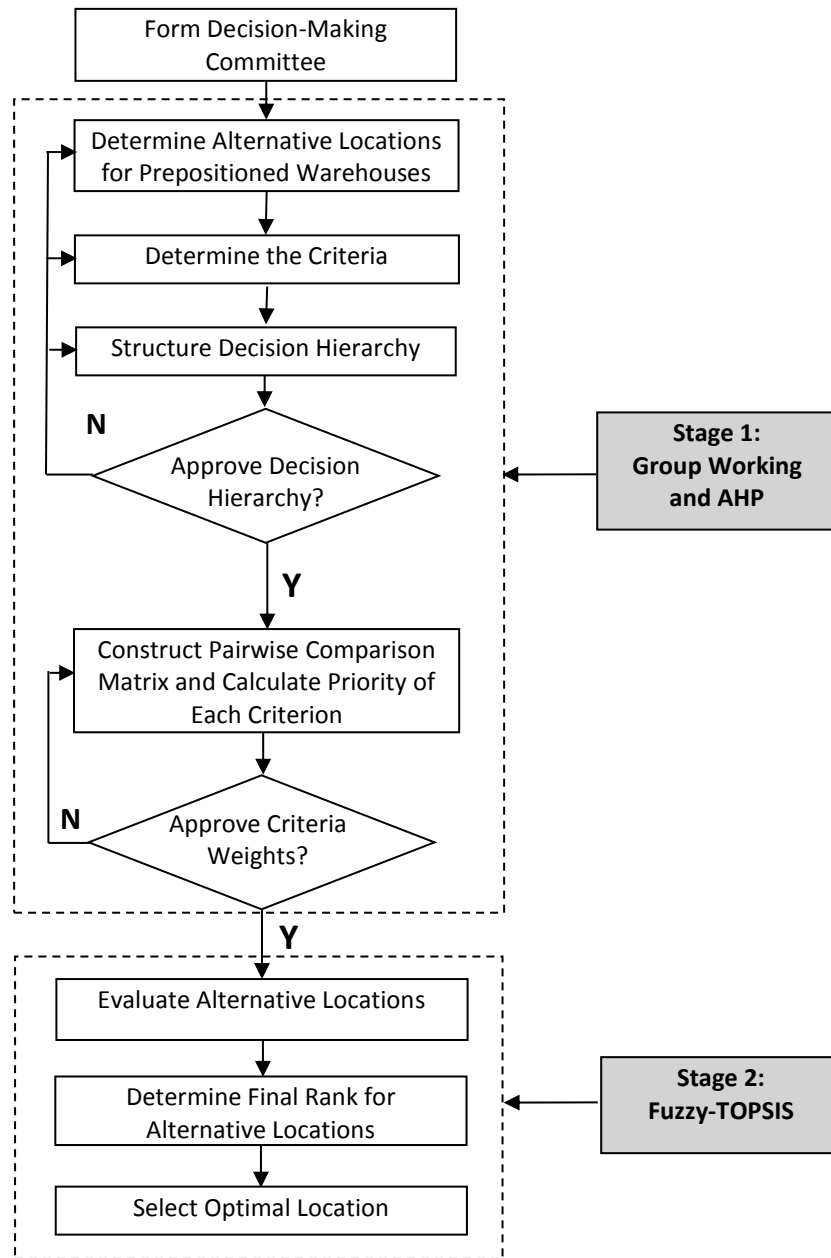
Form Decision-Making Committee

Determine Alternative Locations for Prepositioned Warehouses

Determine the Criteria

Structure Decision Hierarchy

N

Approve Decision Hierarchy?

Stage 1: Group Working and AHP

Y

Construct Pairwise Comparison Matrix and Calculate Priority of Each Criterion

N

Approve Criteria Weights?

Y

Evaluate Alternative Locations

Determine Final Rank for Alternative Locations

Stage 2: Fuzzy-TOPSIS

Select Optimal Location